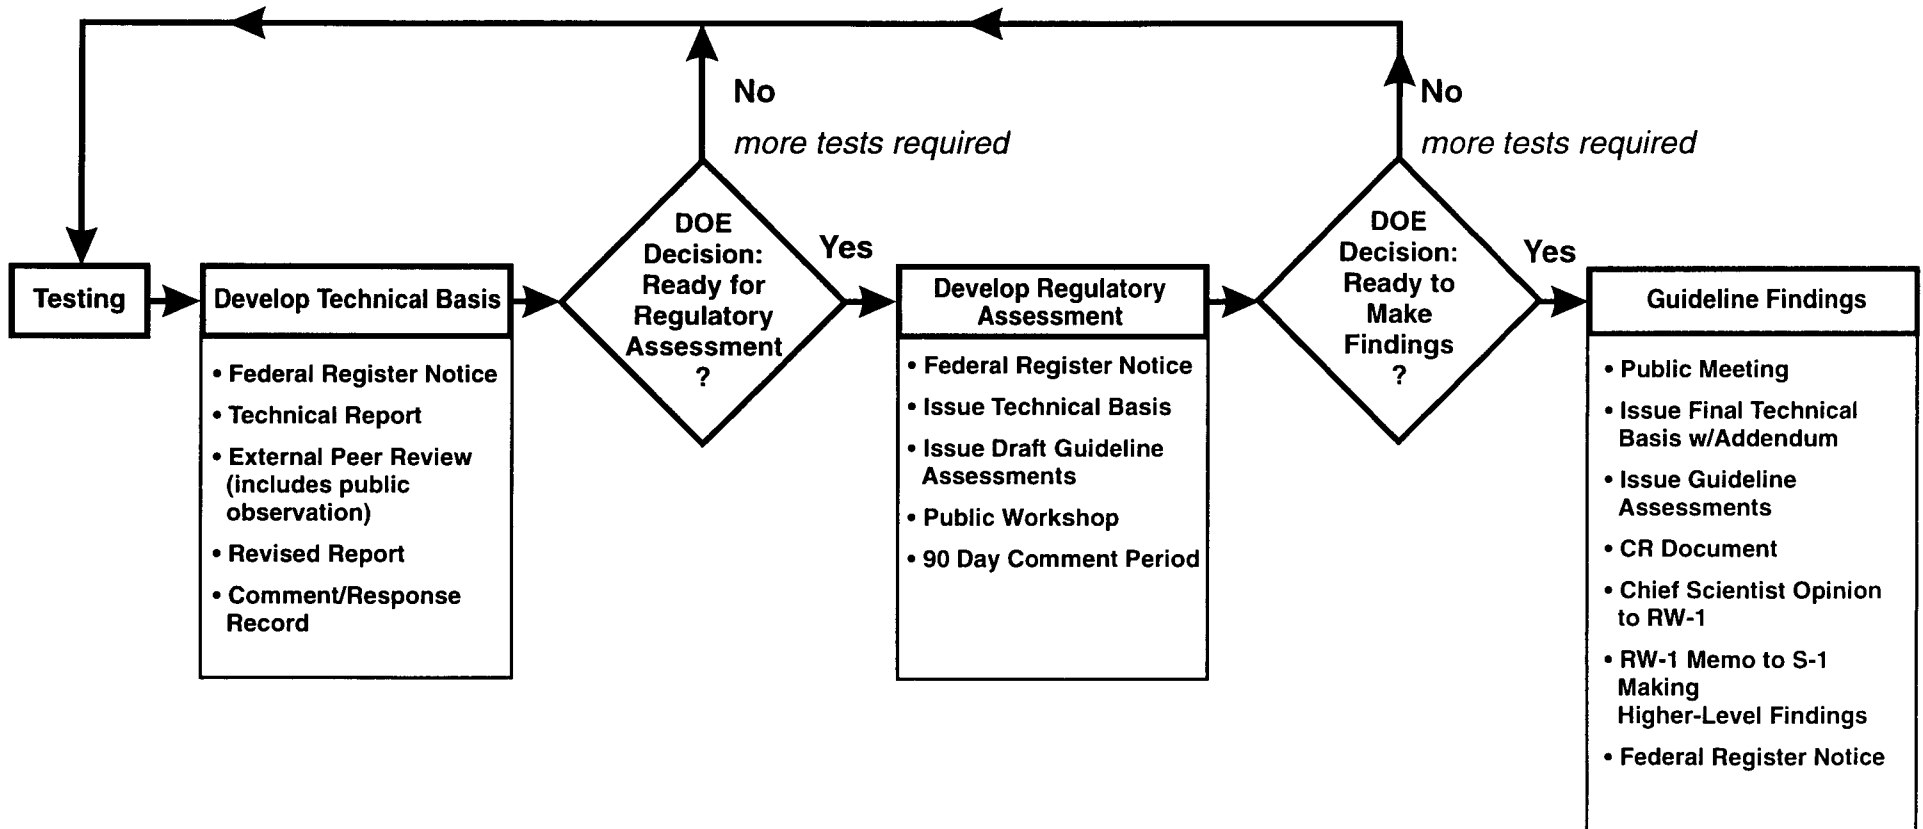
No
more tests required

No
more tests required

Testing

Develop Technical Basis

• Federal Register Notice
• Technical Report
• External Peer Review (includes public observation)
• Revised Report
• Comment/Response Record

DOE Decision: Ready for Regulatory Assessment ?

Yes

Develop Regulatory Assessment

• Federal Register Notice
• Issue Technical Basis
• Issue Draft Guideline Assessments
• Public Workshop
• 90 Day Comment Period

DOE Decision: Ready to Make Findings ?

Yes

Guideline Findings

• Public Meeting
• Issue Final Technical Basis w/Addendum
• Issue Guideline Assessments
• CR Document
• Chief Scientist Opinion to RW-1
• RW-1 Memo to S-1 Making Higher-Level Findings
• Federal Register Notice